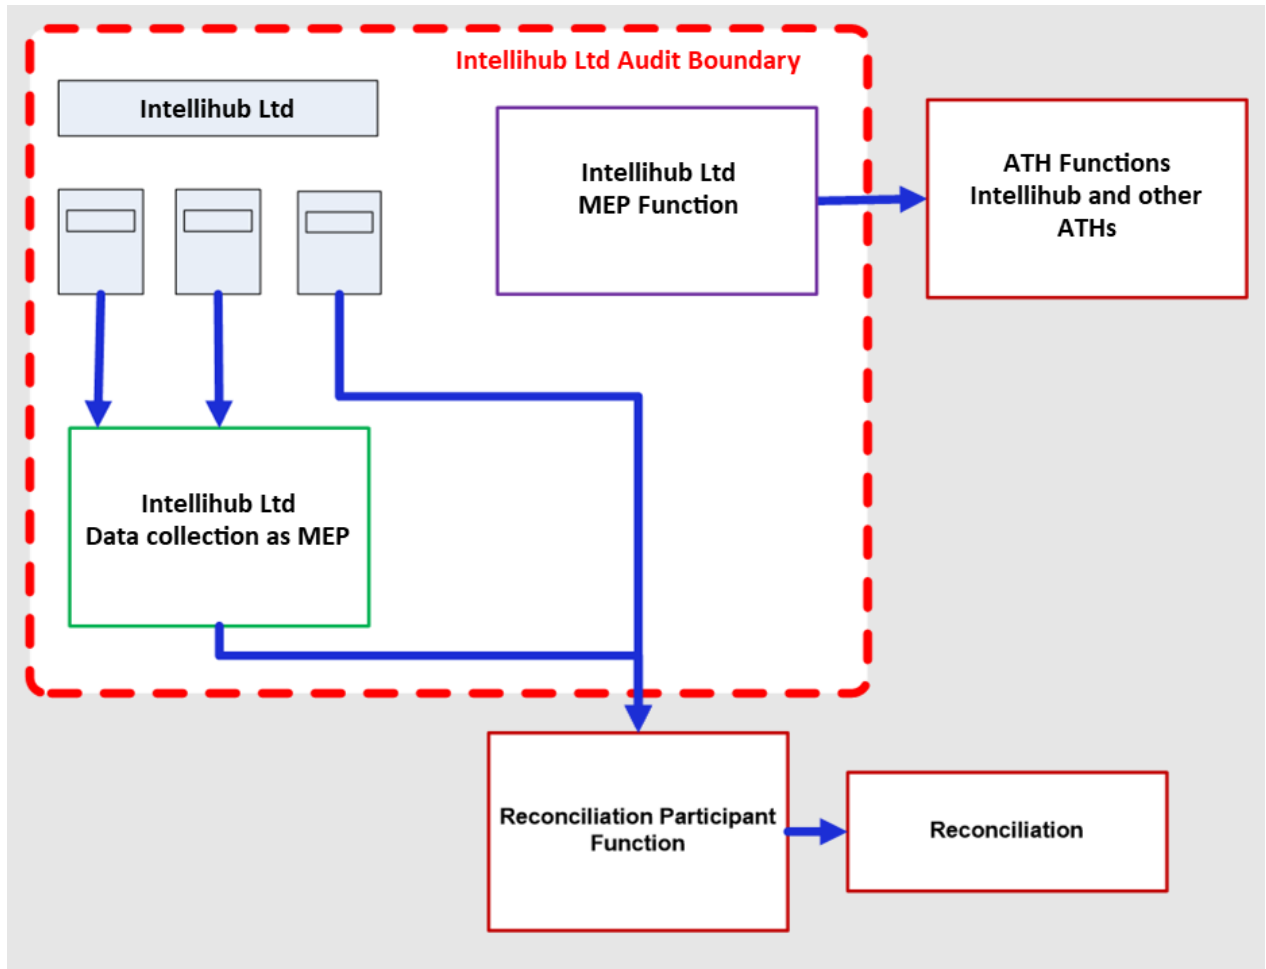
Intellihub Ltd Audit Boundary

Intellihub Ltd

Intellihub Ltd
MEP Function

ATH Functions
Intellihub and other ATHs

Intellihub Ltd
Data collection as MEP

Reconciliation Participant Function

Reconciliation